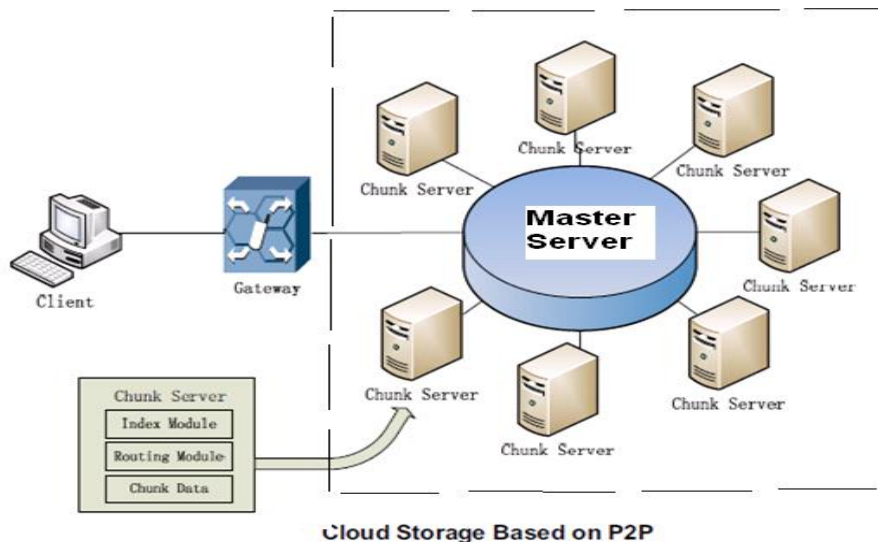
Chunk Server

Chunk Server

Chunk Server

Master Server

Chunk Server

Client

Gateway

Chunk Server

Chunk Server

Chunk Server

Chunk Server

Chunk Server

Index Module

Routing Module

Chunk Data

Cloud Storage Based on P2P